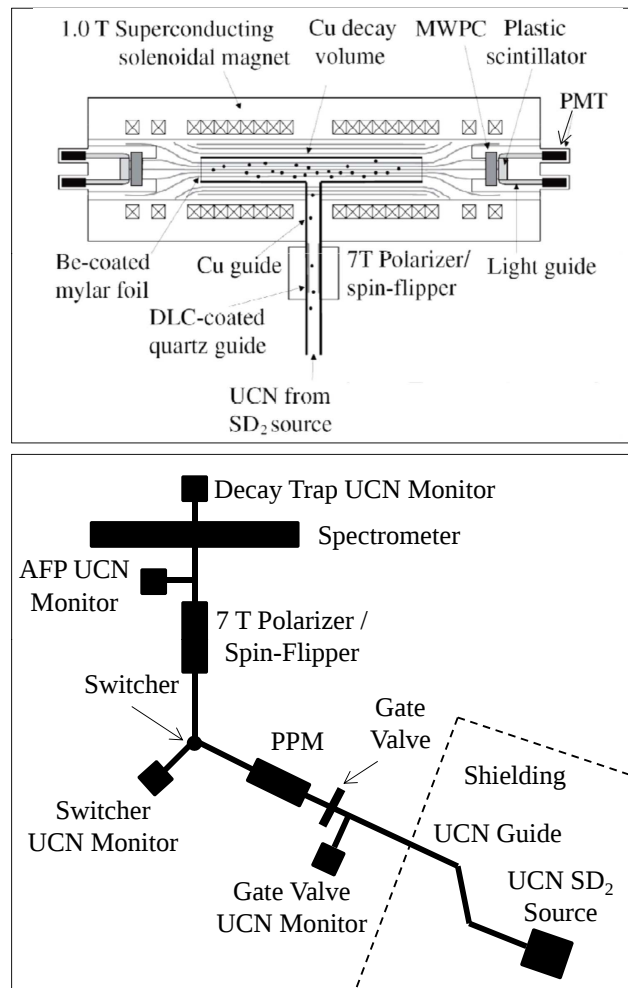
1.0 T Superconducting solenoidal magnet

Cu decay volume

MWPC

Plastic scintillator

PMT

Be-coated mylar foil

Cu guide

7T Polarizer/ spin-flipper

Light guide

DLC-coated quartz guide

UCN from $SD_2$ source

Decay Trap UCN Monitor

Spectrometer

AFP UCN Monitor

7 T Polarizer / Spin-Flipper

Switcher

Gate Valve

PPM

Shielding

Switcher UCN Monitor

UCN Guide

Gate Valve UCN Monitor

UCN $SD_2$ Source